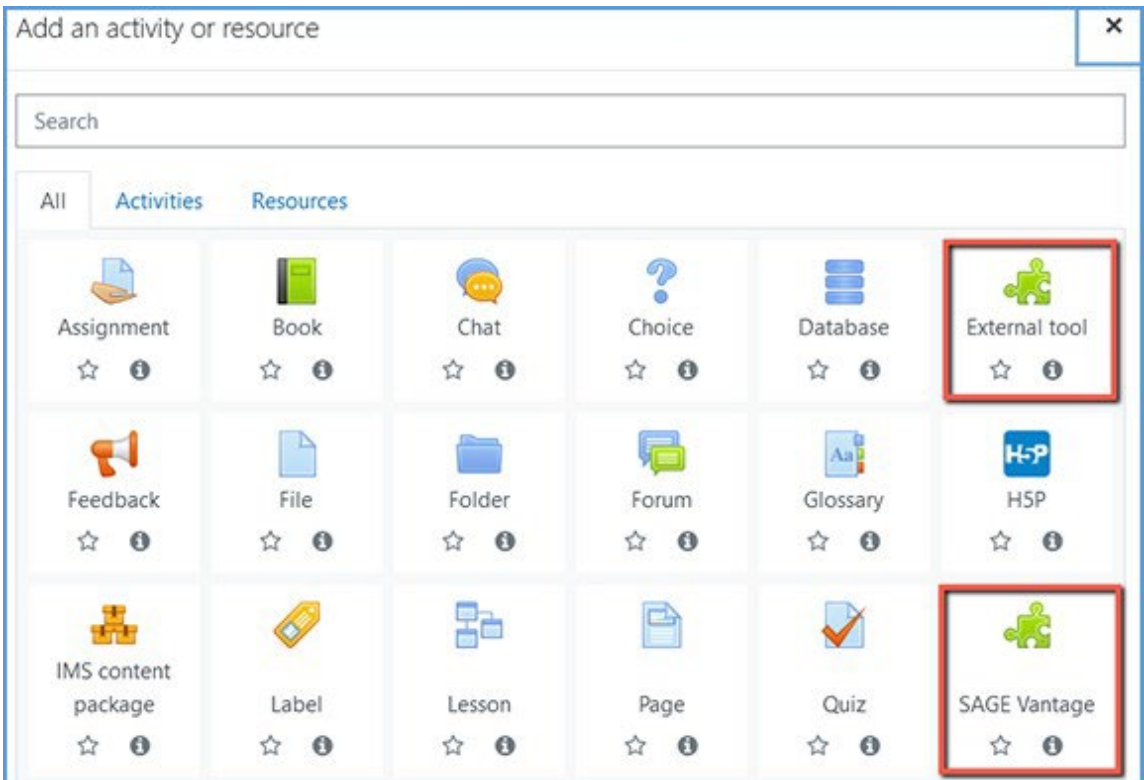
Add an activity or resource

×

Search

All Activities Resources

Assignment

Book

Chat

Choice

Database

External tool

Feedback

File

Folder

Forum

Glossary

H5P

H5P

IMS content package

Label

Lesson

Page

Quiz

SAGE Vantage